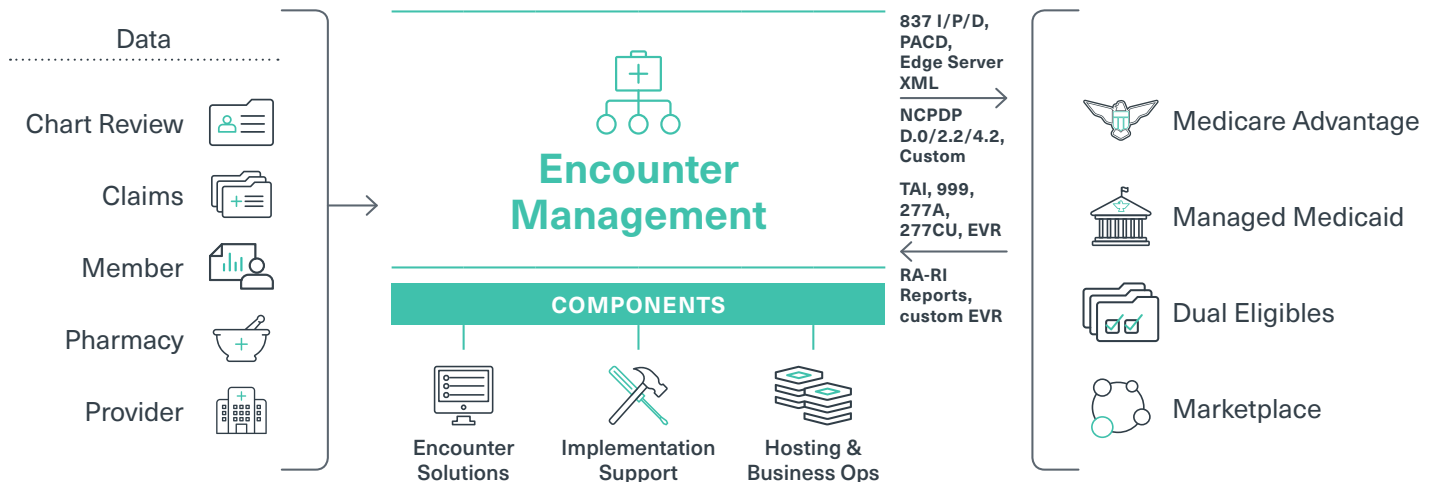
Data

Chart Review

Claims

Member

Pharmacy

Provider

Encounter Management

COMPONENTS

Encounter Solutions

Implementation Support

Hosting & Business Ops

837 I/P/D, PACD, Edge Server XML

NCPDP D.0/2.2/4.2, Custom

TAI, 999, 277A, 277CU, EVR

RA-RI Reports, custom EVR

Medicare Advantage

Managed Medicaid

Dual Eligibles

Marketplace